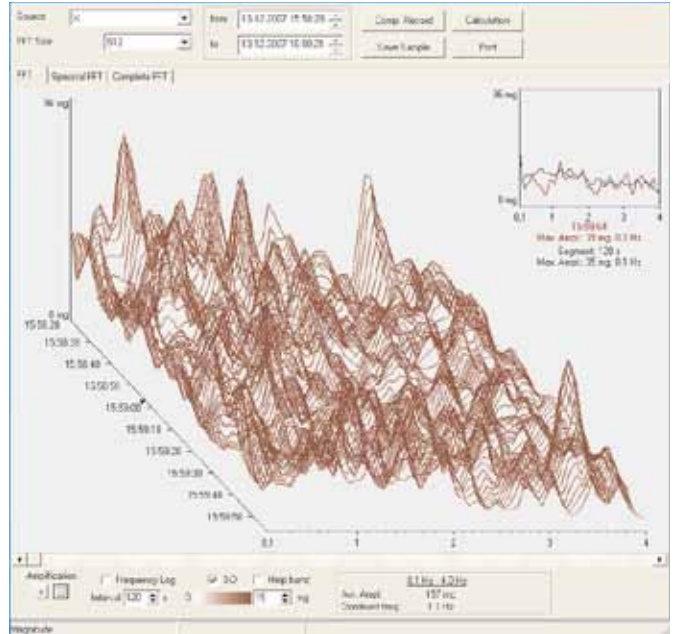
Source X
FFT Size 512
from 13.12.2007 15:58:28
to 13.12.2007 16:00:28
Comp. Record
Save Sample
Calculation
Print

FFT | Spectral FFT | Complete FFT

96 mg
0 mg
15:58:28
15:58:38
15:58:48
15:58:58
15:59:08
15:59:18
15:59:28
15:59:38
15:59:48
15:59:58
0.1
1
2
3
4

36 mg
0 mg
0.1
1
2
3
4
15:59:58
Max. Ampl.: 35 mg 0.1 Hz
Segment: 128 s
Max. Ampl.: 35 mg 0.1 Hz

Amplification
Frequency Log
3 D
Help band
Interval 120 s
0
15 mg
0.1 Hz - 4.0 Hz
Aver. Ampl. 157 mc
Dominant freq. 1.1 Hz

Magnitude